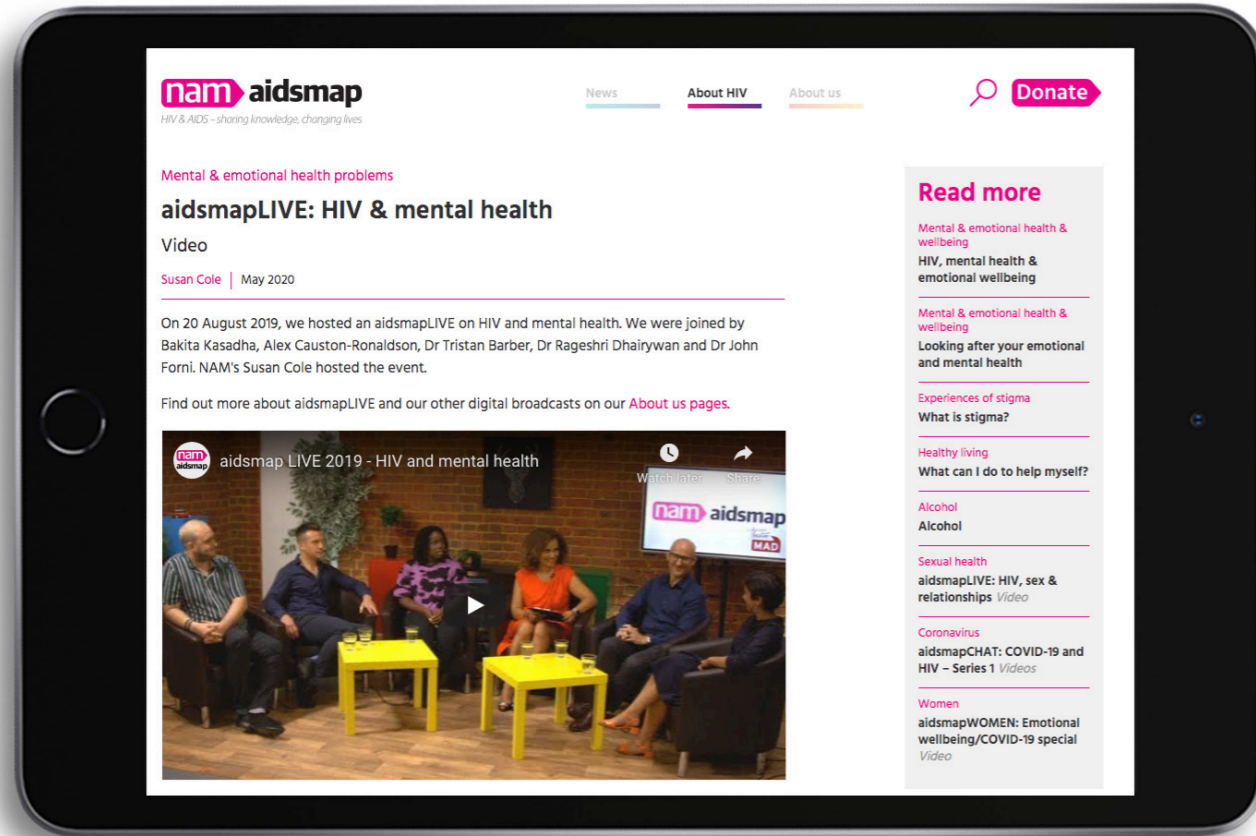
nam aidsmap
HIV & AIDS – sharing knowledge, changing lives

News
About HIV
About us

Donate

Mental & emotional health problems

aidsmapLIVE: HIV & mental health

Video

Susan Cole | May 2020

On 20 August 2019, we hosted an aidsmapLIVE on HIV and mental health. We were joined by Bakita Kasadha, Alex Causton-Ronaldson, Dr Tristan Barber, Dr Rageshri Dhairywan and Dr John Forni. NAM's Susan Cole hosted the event.

Find out more about aidsmapLIVE and our other digital broadcasts on our About us pages.

nam aidsmap
aidsmap LIVE 2019 - HIV and mental health
Watch later
Share
nam aidsmap
MAD

Read more

Mental & emotional health & wellbeing
HIV, mental health & emotional wellbeing

Mental & emotional health & wellbeing
Looking after your emotional and mental health

Experiences of stigma
What is stigma?

Healthy living
What can I do to help myself?

Alcohol
Alcohol

Sexual health
aidsmapLIVE: HIV, sex & relationships Video

Coronavirus
aidsmapCHAT: COVID-19 and HIV – Series 1 Videos

Women
aidsmapWOMEN: Emotional wellbeing/COVID-19 special Video